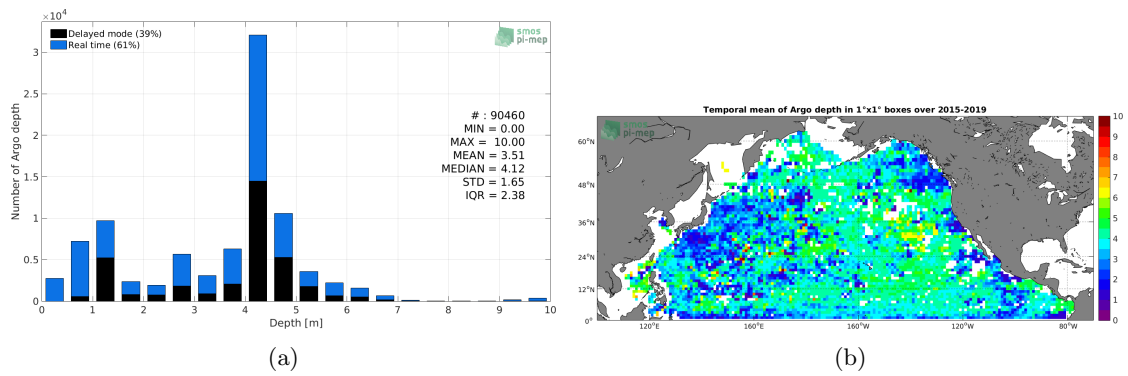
$\times10^4$

Delayed mode (39%)
Real time (61%)

smos pi-mep

# : 90460
MIN = 0.00
MAX = 10.00
MEAN = 3.51
MEDIAN = 4.12
STD = 1.65
IQR = 2.38

Number of Argo depth

3.5
3
2.5
2
1.5
1
0.5
0

0 1 2 3 4 5 6 7 8 9 10

Depth [m]

(a)

Temporal mean of Argo depth in 1°x1° boxes over 2015-2019

smos pi-mep

60°N
48°N
36°N
24°N
12°N
0°

120°E 160°E 160°W 120°W 80°W

10
9
8
7
6
5
4
3
2
1
0

(b)